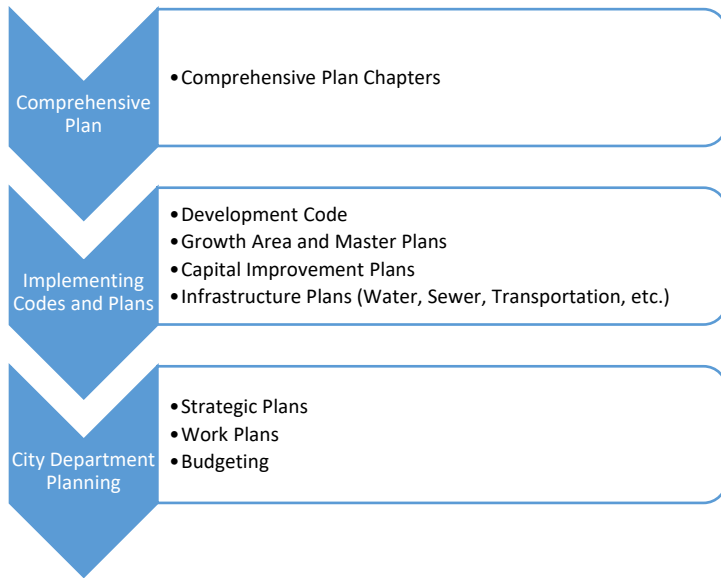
Comprehensive Plan

• Comprehensive Plan Chapters

Implementing Codes and Plans

• Development Code
• Growth Area and Master Plans
• Capital Improvement Plans
• Infrastructure Plans (Water, Sewer, Transportation, etc.)

City Department Planning

• Strategic Plans
• Work Plans
• Budgeting